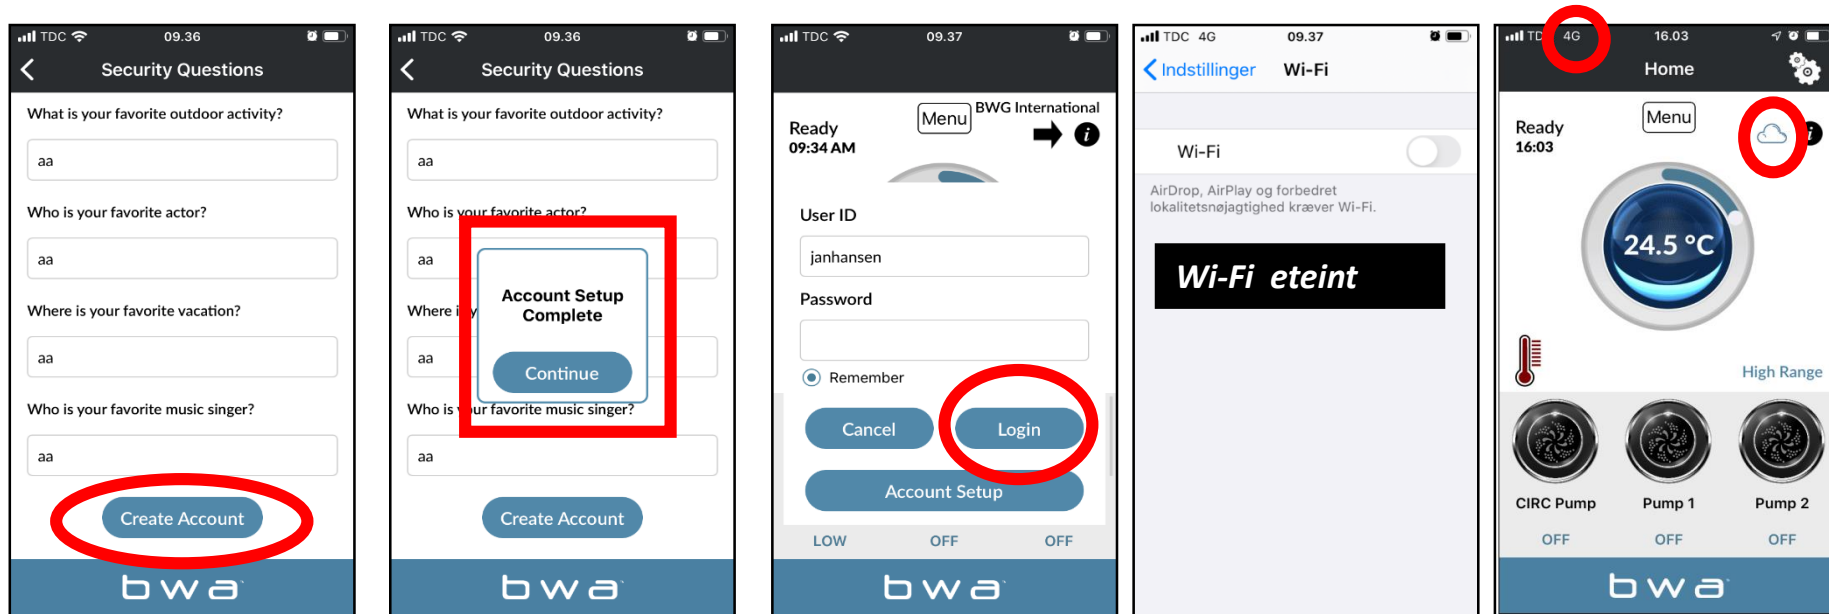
TDC 09.36

Security Questions

What is your favorite outdoor activity?

aa

Who is your favorite actor?

aa

Where is your favorite vacation?

aa

Who is your favorite music singer?

aa

Create Account

bwa

TDC 09.36

Security Questions

What is your favorite outdoor activity?

aa

Who is your favorite actor?

aa

Where i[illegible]

aa

Who is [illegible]ur favorite music singer?

aa

Account Setup Complete

Continue

Create Account

bwa

TDC 09.37

Ready
09:34 AM

Menu

BWG International

User ID

janhansen

Password

Remember

Cancel

Login

Account Setup

LOW OFF OFF

bwa

TDC 4G 09.37

Indstillinger Wi-Fi

Wi-Fi

AirDrop, AirPlay og forbedret lokalitetsnøjagtighed kræver Wi-Fi.

Wi-Fi eteint

TD 4G 16.03

Home

Ready
16:03

Menu

24.5 °C

High Range

CIRC Pump Pump 1 Pump 2

OFF OFF OFF

bwa